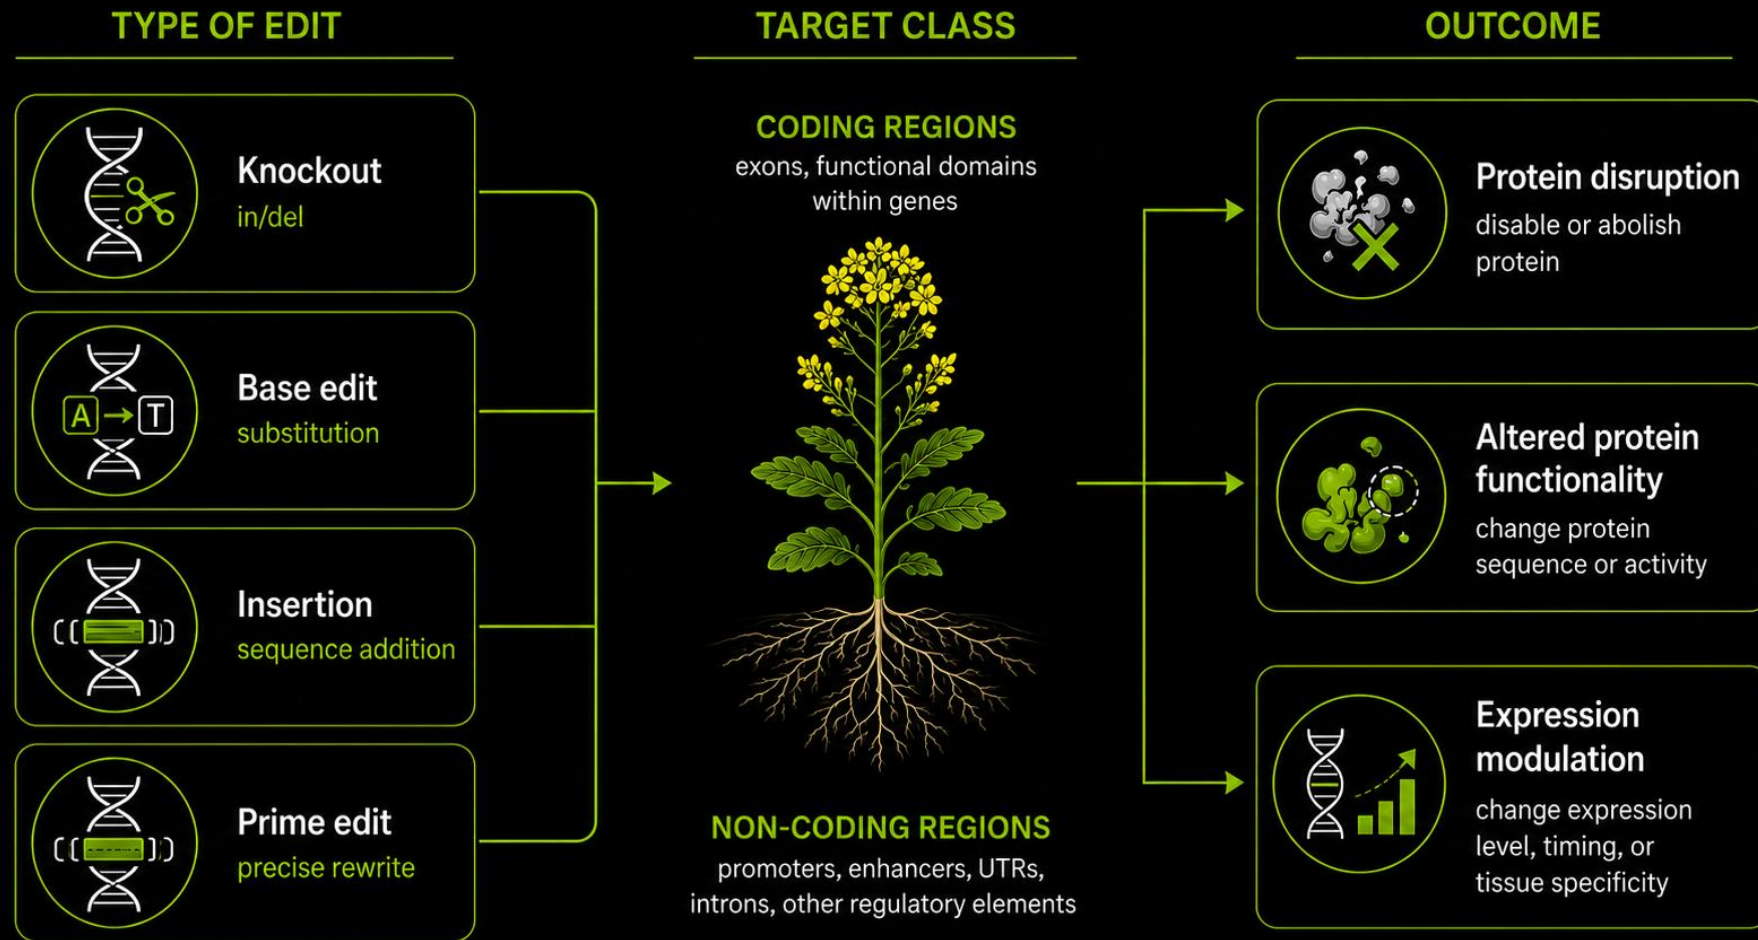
TYPE OF EDIT

Knockout
in/del

A → T
Base edit
substitution

Insertion
sequence addition

Prime edit
precise rewrite

TARGET CLASS

CODING REGIONS
exons, functional domains within genes

NON-CODING REGIONS
promoters, enhancers, UTRs, introns, other regulatory elements

OUTCOME

Protein disruption
disable or abolish protein

Altered protein functionality
change protein sequence or activity

Expression modulation
change expression level, timing, or tissue specificity